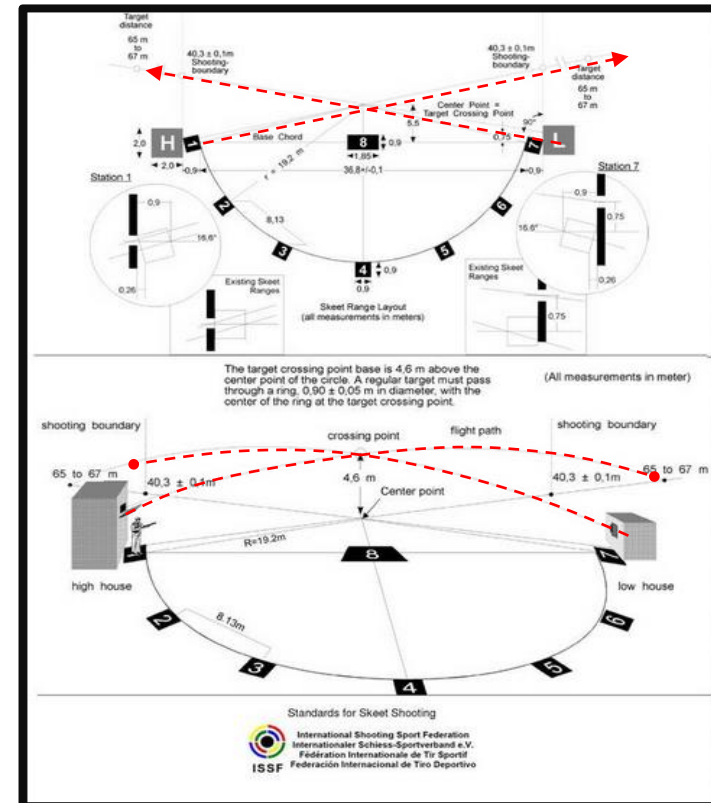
Target distance
65 m to 67 m

40,3 ± 0,1m Shooting-boundary

40,3 ± 0,1m Shooting-boundary

Target distance
65 m to 67 m

Center Point = Target Crossing Point

5,5

90°

H

2,0

2,0

0,9

1

Base Chord

8

0,9

1,65

36,8+/-0,1

0,75

7

L

0,9

r = 19,2 m

Station 1

0,9

16,6°

0,26

2

8,13

3

4

0,9

0,9

5

6

Station 7

0,9

0,75

16,6°

0,26

Existing Skeet Ranges

Skeet Range Layout
(all measurements in meters)

Existing Skeet Ranges

0,75

The target crossing point base is 4,6 m above the center point of the circle. A regular target must pass through a ring, 0,90 ± 0,05 m in diameter, with the center of the ring at the target crossing point.

(All measurements in meter)

shooting boundary

crossing point

flight path

shooting boundary

65 to 67 m

40,3 ± 0,1m

4,6 m

Center point

40,3 ± 0,1m

65 to 67 m

R=19,2m

8

7

high house

low house

2

8,13m

3

4

5

6

Standards for Skeet Shooting

International Shooting Sport Federation
Internationaler Schiess-Sportverband e.V.
Fédération Internationale de Tir Sportif
Federación Internacional de Tiro Deportivo

ISSF